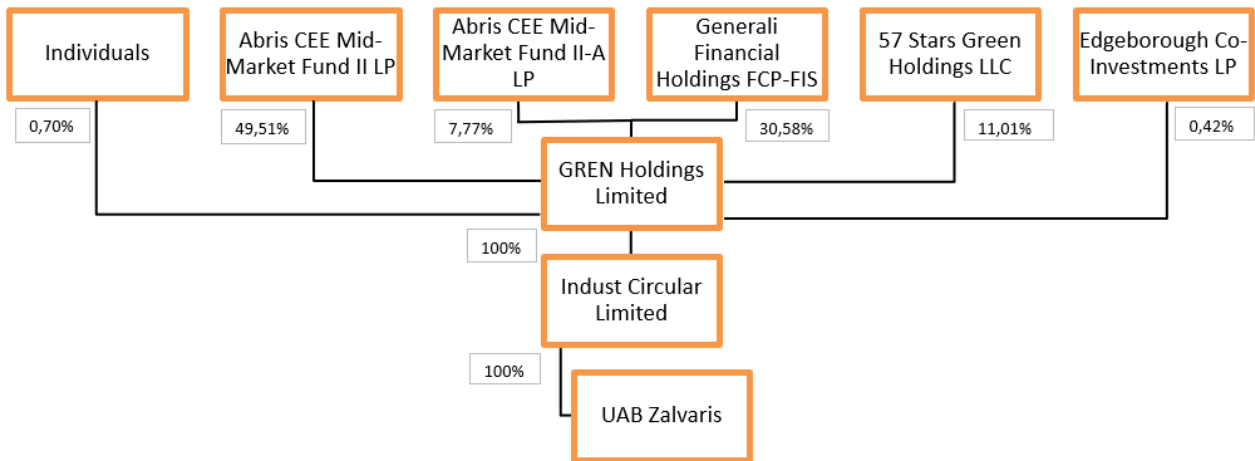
Individuals

Abris CEE Mid-Market Fund II LP

Abris CEE Mid-Market Fund II-A LP

Generali Financial Holdings FCP-FIS

57 Stars Green Holdings LLC

Edgeborough Co-Investments LP

0,70%

49,51%

7,77%

30,58%

11,01%

0,42%

GREN Holdings Limited

100%

Indust Circular Limited

100%

UAB Zalvaris